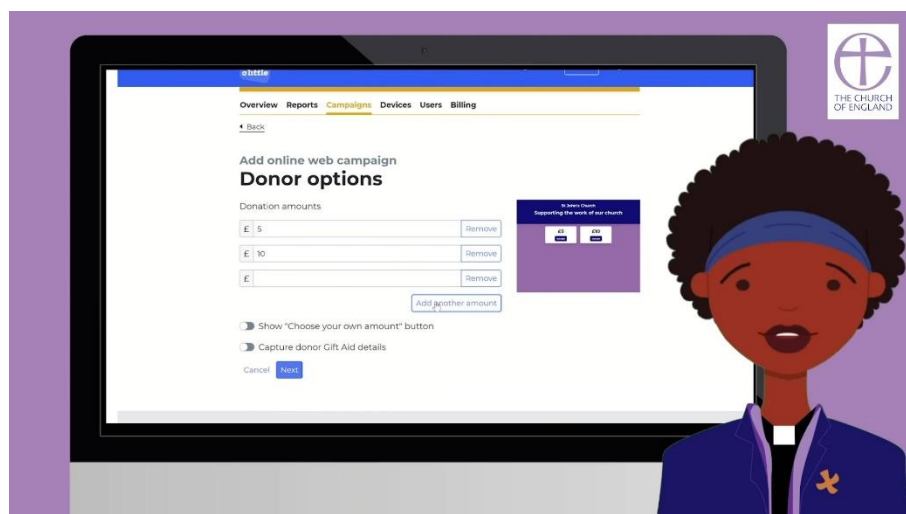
THE CHURCH OF ENGLAND

Overview Reports Campaigns Devices Users Billing

◂ Back

Add online web campaign

Donor options

Donation amounts

£ 5 Remove

£ 10 Remove

£ Remove

Add another amount

St John's Church
Supporting the work of our church

£5

£10

Show "Choose your own amount" button

Capture donor Gift Aid details

Cancel Next